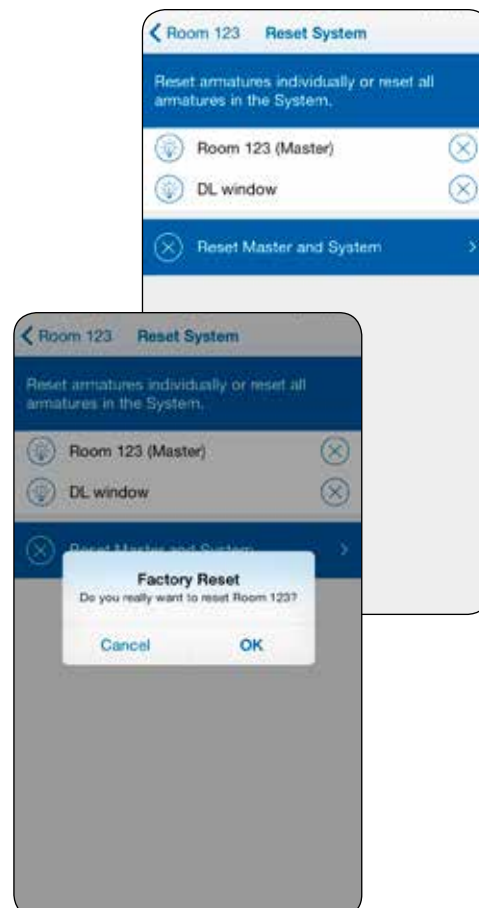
< Room 123 Reset System

Reset armatures individually or reset all armatures in the System.

Room 123 (Master)

DL window

Reset Master and System >

< Room 123 Reset System

Reset armatures individually or reset all armatures in the System.

Room 123 (Master)

DL window

Reset Master and System >

Factory Reset
Do you really want to reset Room 123?

Cancel OK